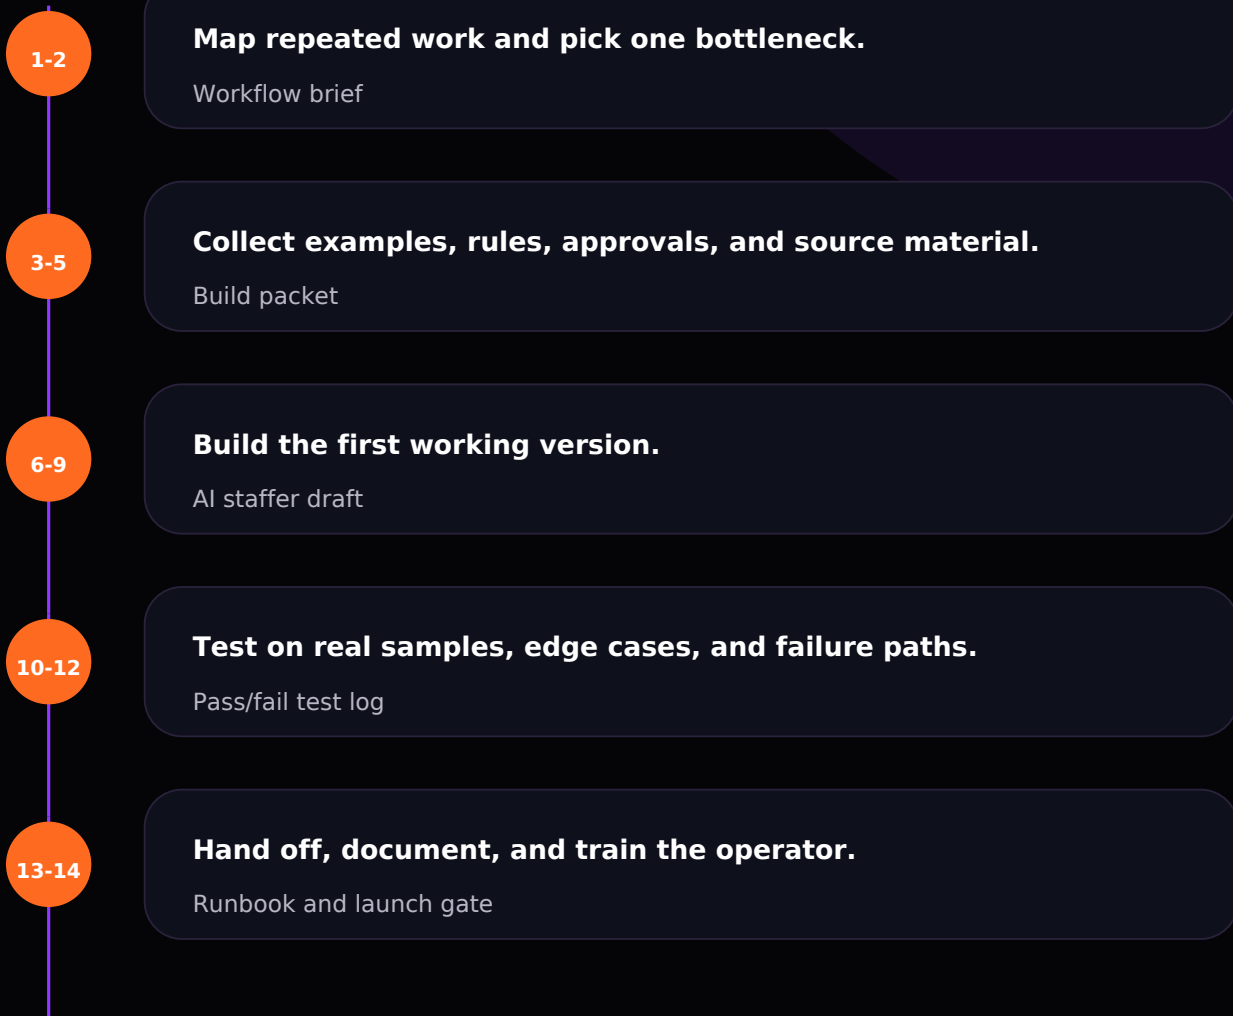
1-2

Map repeated work and pick one bottleneck.

Workflow brief

3-5

Collect examples, rules, approvals, and source material.

Build packet

6-9

Build the first working version.

AI staffer draft

10-12

Test on real samples, edge cases, and failure paths.

Pass/fail test log

13-14

Hand off, document, and train the operator.

Runbook and launch gate